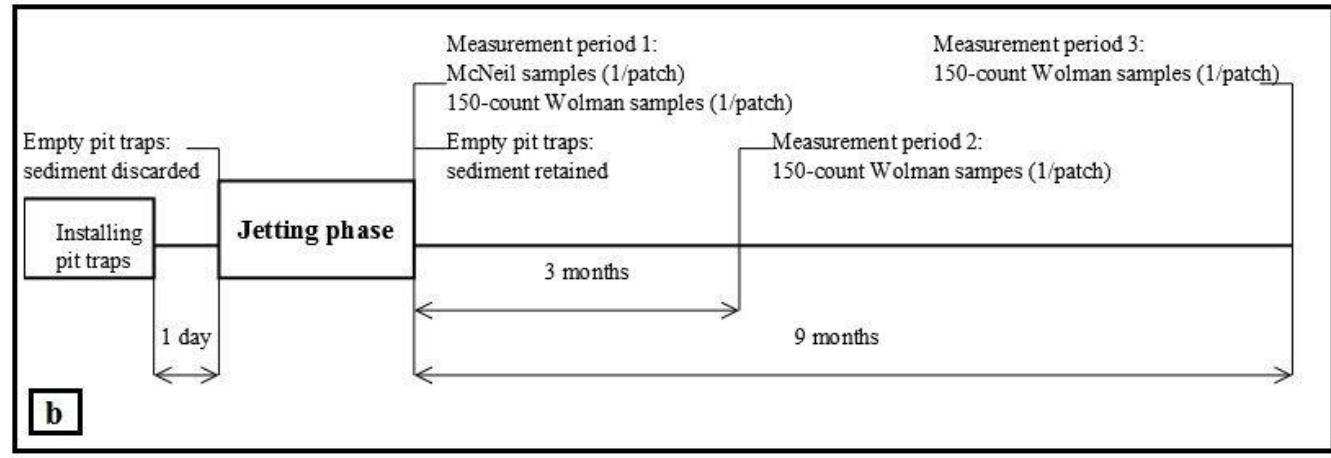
Measurement period 1:
McNeil samples (1/patch)
150-count Wolman samples (1/patch)

Measurement period 3:
150-count Wolman samples (1/patch)

Empty pit traps:
sediment discarded

Empty pit traps:
sediment retained

Measurement period 2:
150-count Wolman sampes (1/patch)

Installing pit traps

Jetting phase

3 months

1 day

9 months

b